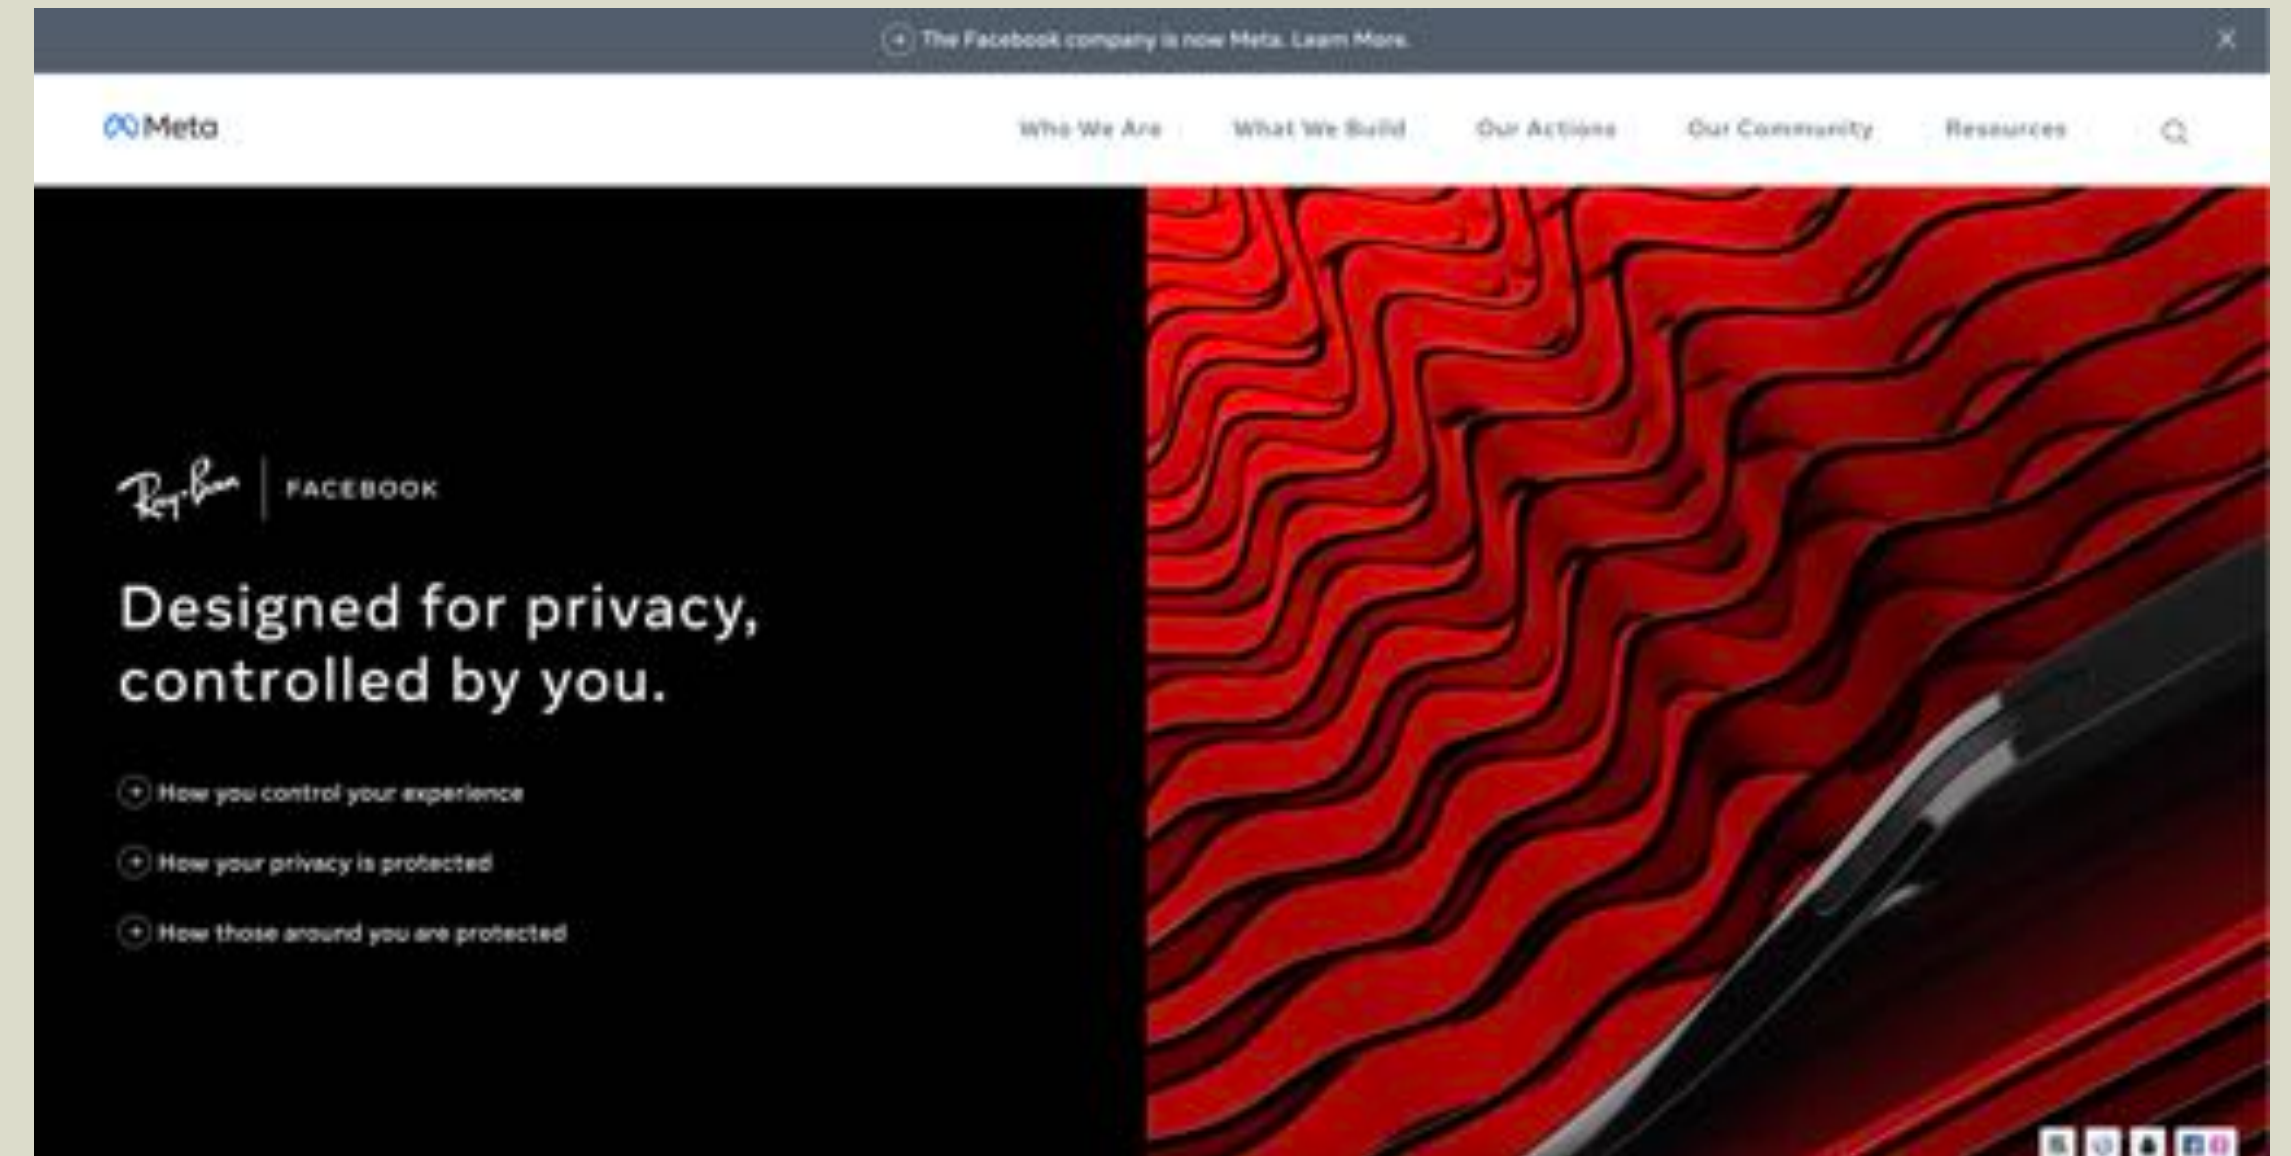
The Facebook company is now Meta. Learn More.

Meta

Who We Are
What We Build
Our Actions
Our Community
Resources

Ray-Ban | FACEBOOK

Designed for privacy, controlled by you.

How you control your experience

How your privacy is protected

How those around you are protected